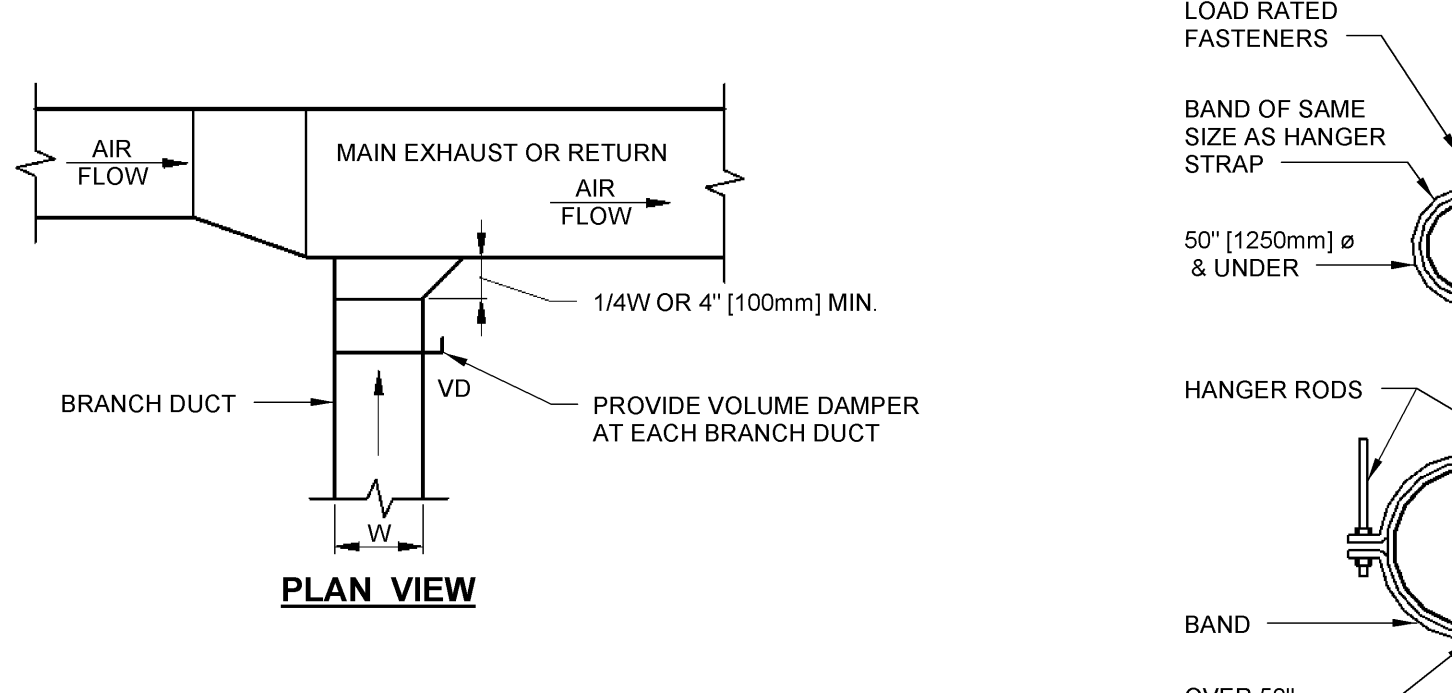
AIR FLOW

MAIN EXHAUST OR RETURN

AIR FLOW

1/4W OR 4" [100mm] MIN.

VD

BRANCH DUCT

PROVIDE VOLUME DAMPER AT EACH BRANCH DUCT

W

PLAN VIEW

LOAD RATED FASTENERS

BAND OF SAME SIZE AS HANGER STRAP

50" [1250mm] ø & UNDER

HANGER RODS

BAND

OVER 50" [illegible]